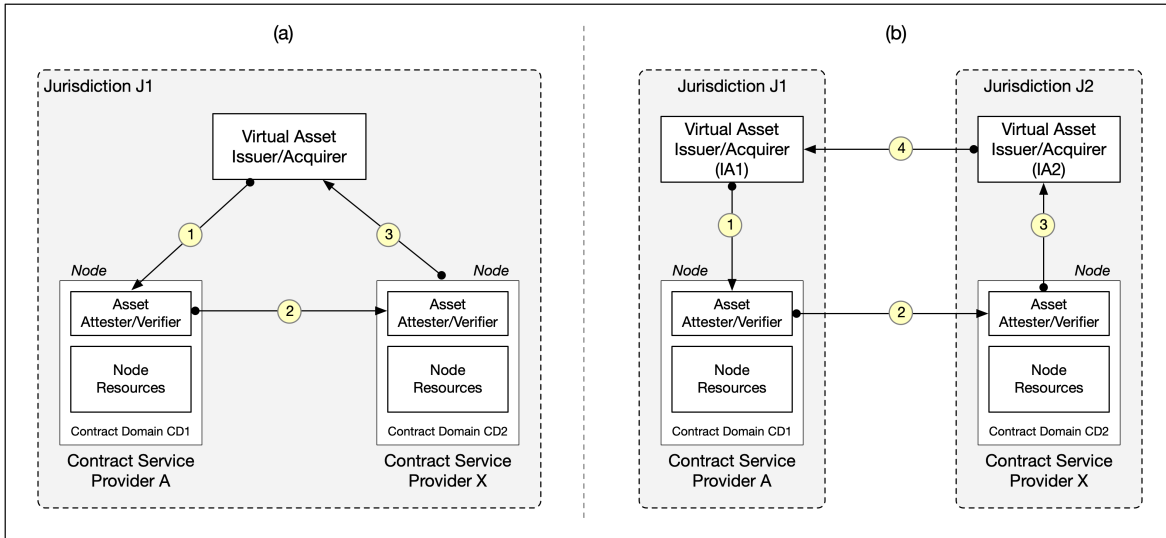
(a)

Jurisdiction J1

Virtual Asset Issuer/Acquirer

1

3

Node

Node

Asset Attester/Verifier

2

Asset Attester/Verifier

Node Resources

Node Resources

Contract Domain CD1

Contract Domain CD2

Contract Service Provider A

Contract Service Provider X

(b)

Jurisdiction J1

Jurisdiction J2

Virtual Asset Issuer/Acquirer (IA1)

4

Virtual Asset Issuer/Acquirer (IA2)

1

3

Node

Node

Asset Attester/Verifier

2

Asset Attester/Verifier

Node Resources

Node Resources

Contract Domain CD1

Contract Domain CD2

Contract Service Provider A

Contract Service Provider X